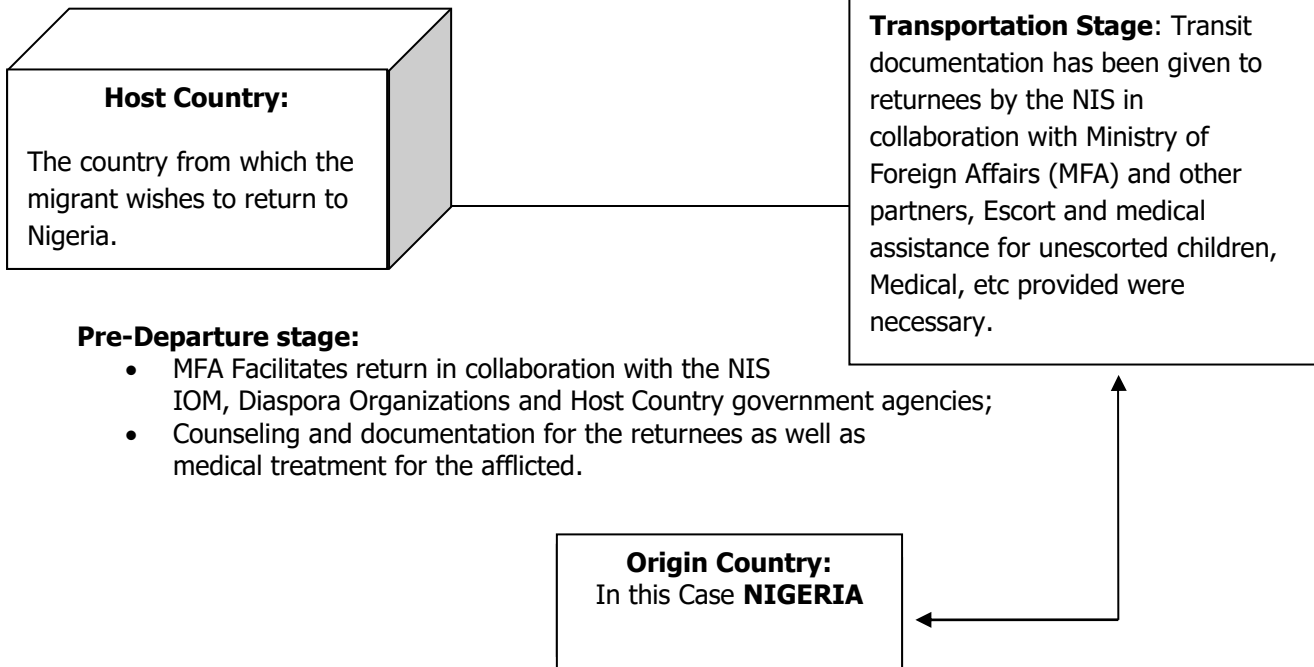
Host Country:

The country from which the migrant wishes to return to Nigeria.

Transportation Stage: Transit documentation has been given to returnees by the NIS in collaboration with Ministry of Foreign Affairs (MFA) and other partners, Escort and medical assistance for unescorted children, Medical, etc provided were necessary.

Pre-Departure stage:
- MFA Facilitates return in collaboration with the NIS IOM, Diaspora Organizations and Host Country government agencies;
- Counseling and documentation for the returnees as well as medical treatment for the afflicted.

Origin Country:
In this Case NIGERIA